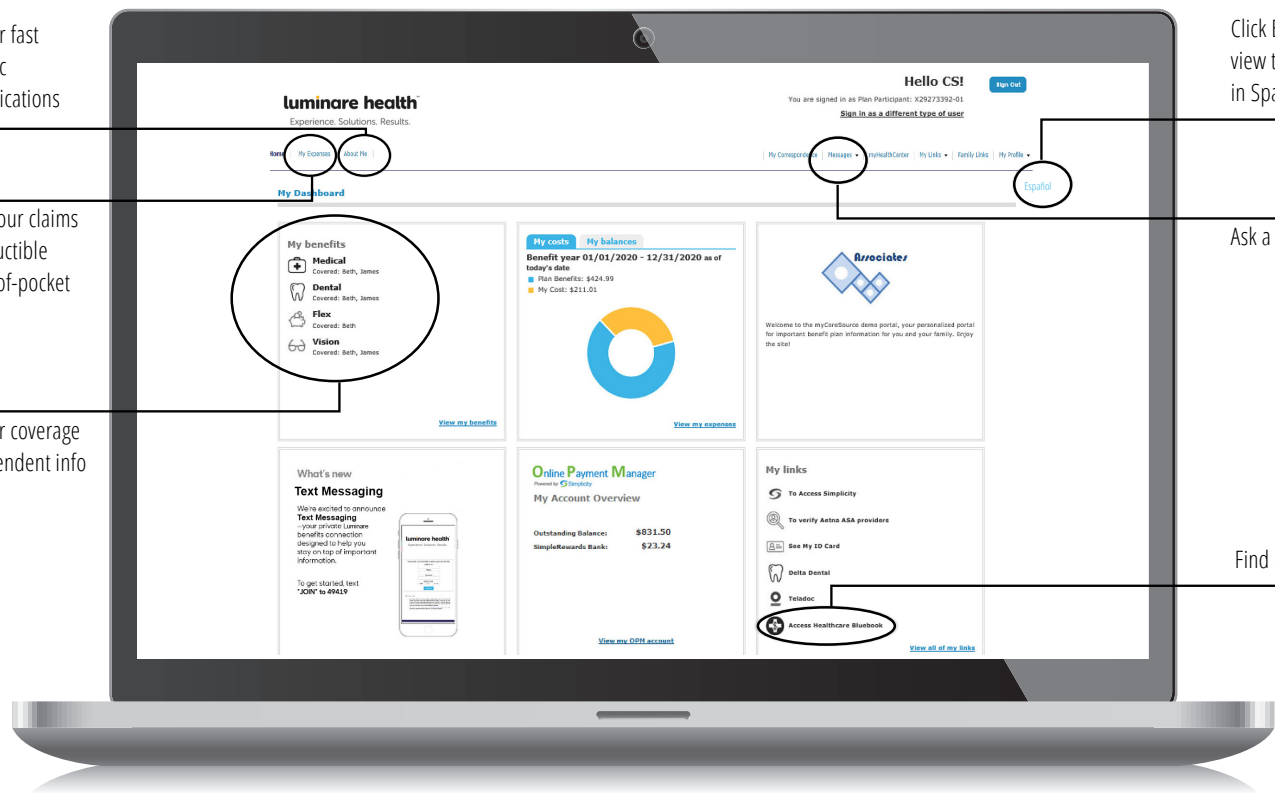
r fast
c
ications

our claims
uctible
of-pocket

r coverage
endent info

Click E
view t
in Spa

Ask a

Find

luminare health
Experience. Solutions. Results.

Hello CS!
Sign Out
You are signed in as Plan Participant: X29273392-01
Sign in as a different type of user

Home | My Expenses | About Me |
| My Correspondence | Messages ▾ | myHealthCenter | My Links ▾ | Family Links | My Profile ▾

My Dashboard
Español

My benefits
Medical
Covered: Beth, James
Dental
Covered: Beth, James
Flex
Covered: Beth
Vision
Covered: Beth, James
View my benefits

My costs | My balances
Benefit year 01/01/2020 - 12/31/2020 as of today's date
Plan Benefits: $424.99
My Cost: $211.01
View my expenses

Associates
Welcome to the myCoreSource demo portal, your personalized portal for important benefit plan information for you and your family. Enjoy the site!

What's new
Text Messaging
We're excited to announce Text Messaging – your private Luminare benefits connection designed to help you stay on top of important information.
To get started, text "JOIN" to 49419
luminare health

Online Payment Manager
Powered by Simplicity
My Account Overview
Outstanding Balance: $831.50
SimpleRewards Bank: $23.24
View my OPM account

My links
To Access Simplicity
To verify Aetna ASA providers
See My ID Card
Delta Dental
Teladoc
Access Healthcare Bluebook
View all of my links